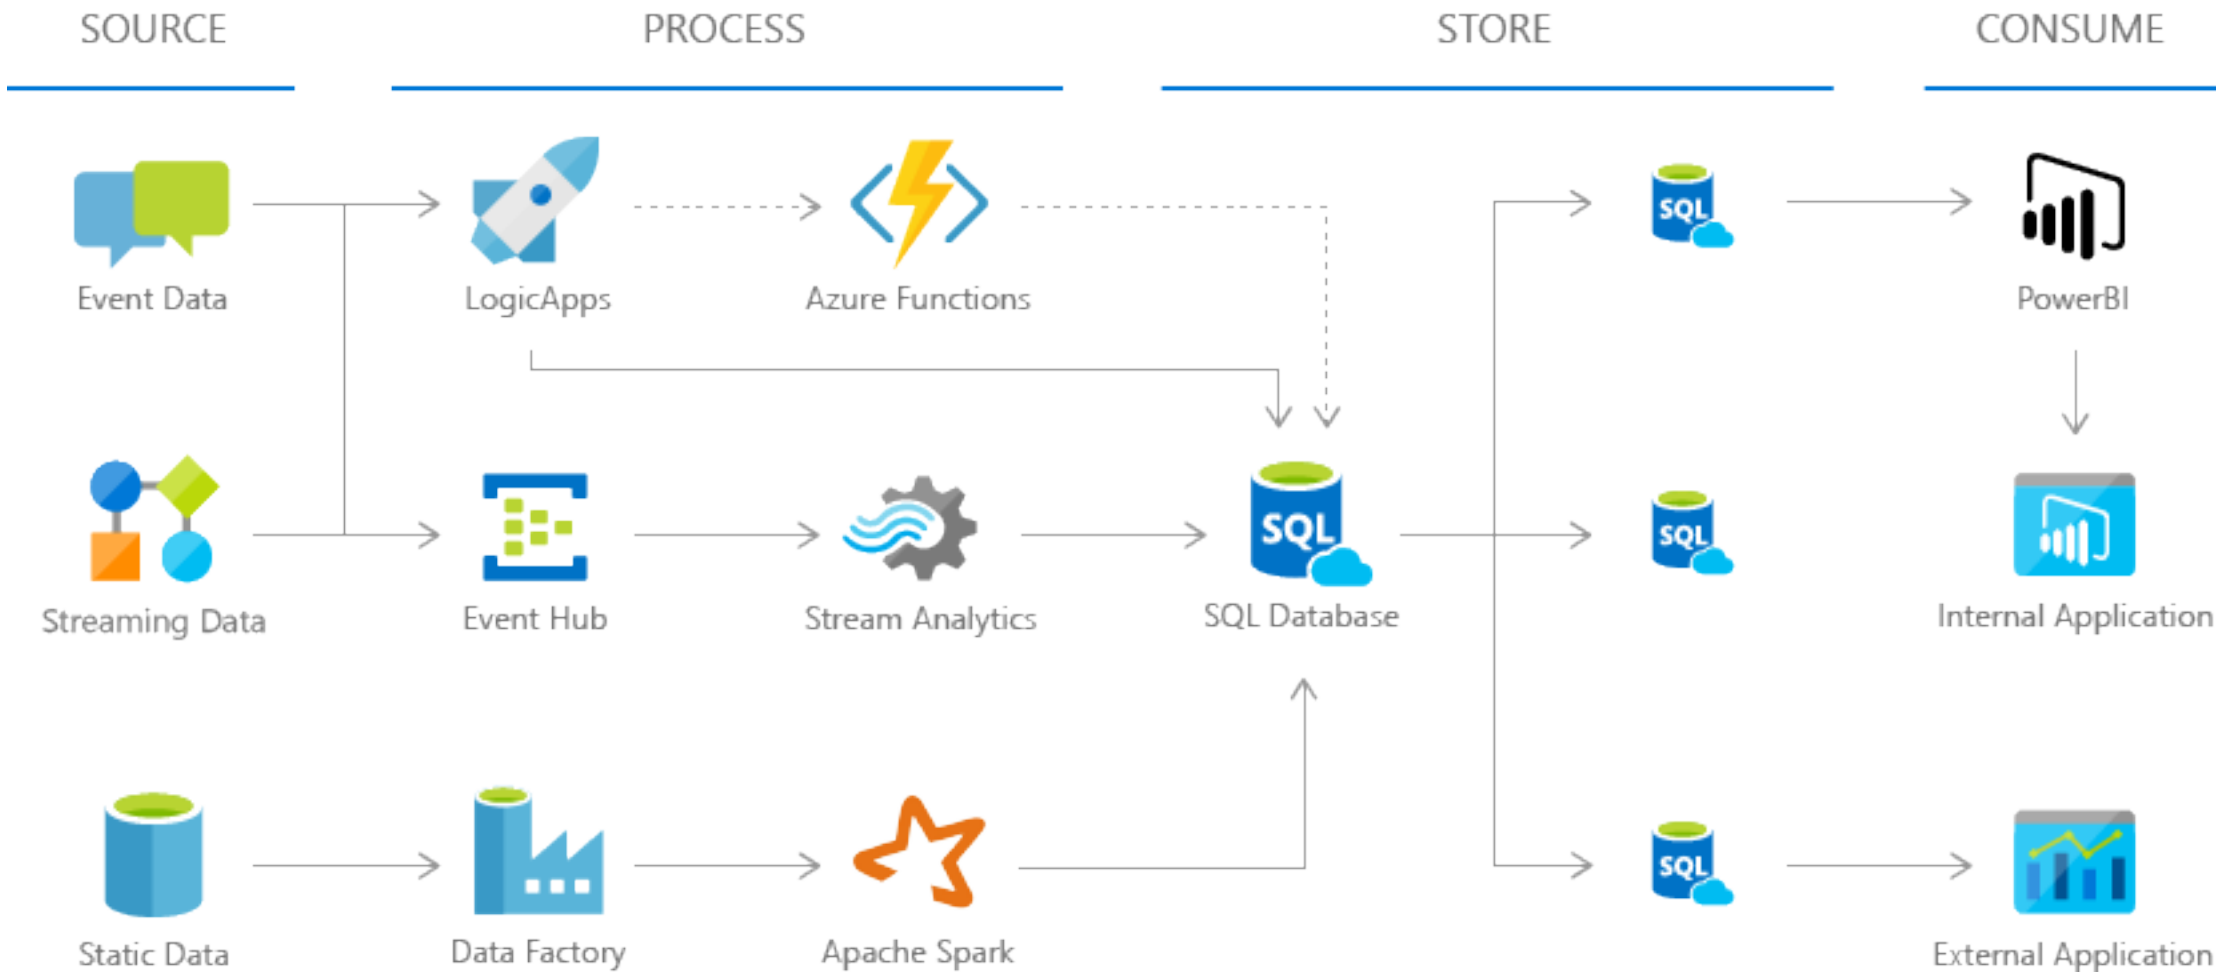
SOURCE

PROCESS

STORE

CONSUME

Event Data

LogicApps

Azure Functions

SQL

PowerBI

Streaming Data

Event Hub

Stream Analytics

SQL

SQL Database

SQL

Internal Application

Static Data

Data Factory

Apache Spark

SQL

External Application